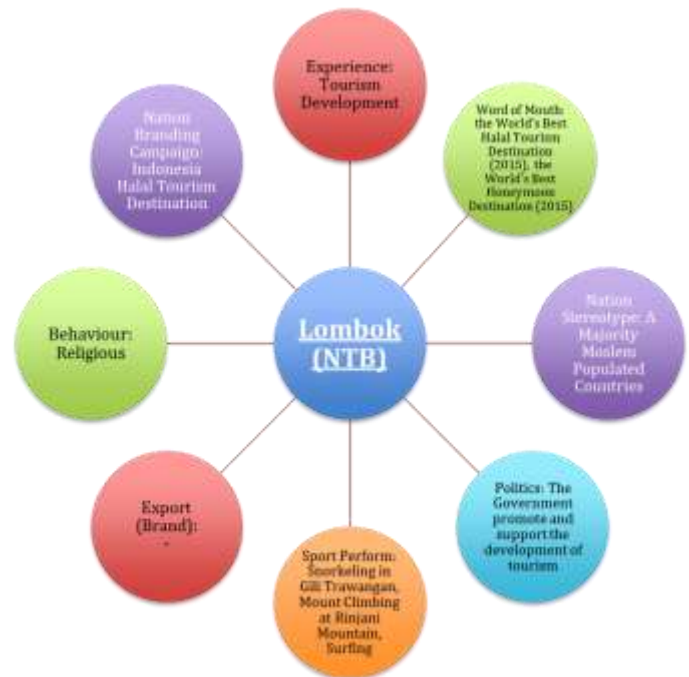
Experience: Tourism Development

Word of Mouth: the World's Best Halal Tourism Destination (2015), the World's Best Honeymoon Destination (2015)

Nation Stereotype: A Majority Moslem Populated Countries

Politics: The Government promote and support the development of tourism

Sport Perform: Snorkeling in Gili Trawangan, Mount Climbing at Rinjani Mountain, Surfing

Export (Brand): -

Behaviour: Religious

Nation Branding Campaign: Indonesia Halal Tourism Destination

Lombok (NTB)